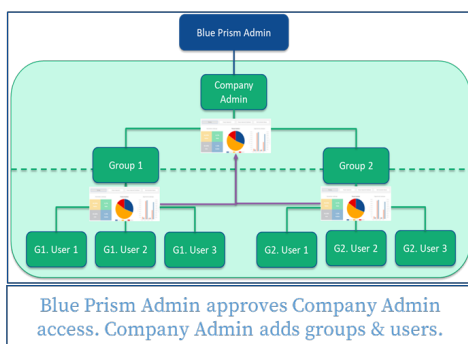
Blue Prism Admin

Company Admin

Group 1

Group 2

G1. User 1

G1. User 2

G1. User 3

G2. User 1

G2. User 2

G2. User 3

Blue Prism Admin approves Company Admin access. Company Admin adds groups & users.